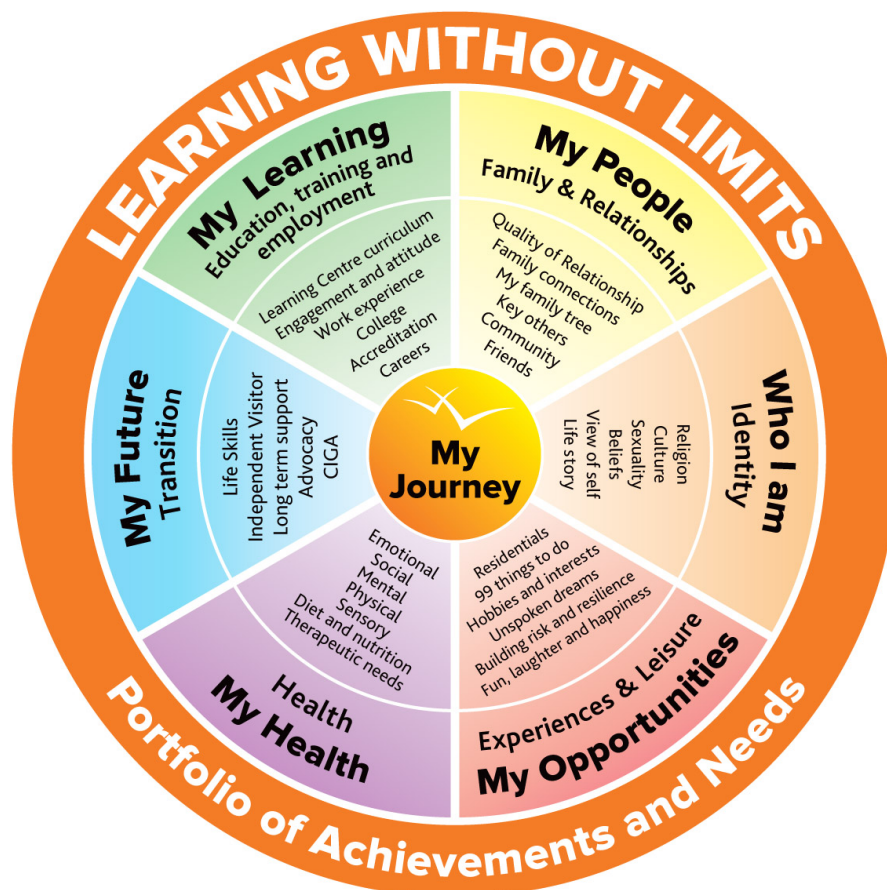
LEARNING WITHOUT LIMITS

My Learning
Education, training and employment

Learning Centre curriculum
Engagement and attitude
Work experience
College
Accreditation
Careers

My People
Family & Relationships

Quality of Relationships
Family connections
My family tree
Key others
Community
Friends

Who I am
Identity

Religion
Culture
Sexuality
Beliefs
View of self
Life story

My Opportunities
Experiences & Leisure

Residentials
99 things to do
Hobbies and interests
Unspoken dreams
Building risk and resilience
Fun, laughter and happiness

My Health
Health

Emotional
Social
Mental
Physical
Sensory
Diet and nutrition
Therapeutic needs

My Future
Transition

Life Skills
Independent Visitor
Long term support
Advocacy
CIGA

My Journey

Portfolio of Achievements and Needs